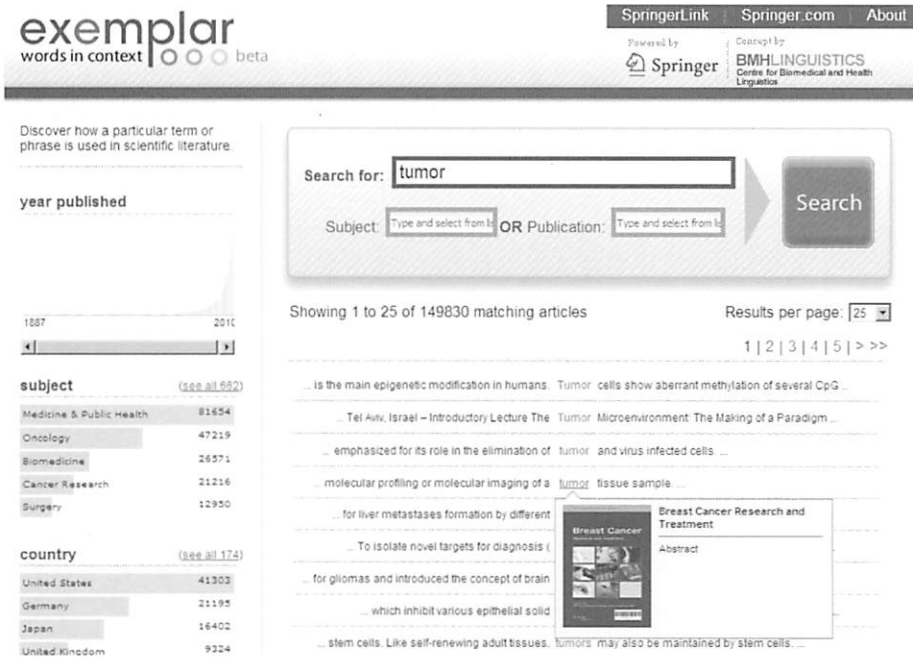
exemplar
words in context beta

SpringerLink | Springer.com | About

Powered by Springer

Concept by BMHLINGUISTICS Centre for Biomedical and Health Linguistics

Discover how a particular term or phrase is used in scientific literature.

year published

1887 2010

Search for: tumor

Subject: Type and select from li OR Publication: Type and select from li

Search

Showing 1 to 25 of 149830 matching articles

Results per page: 25

1 | 2 | 3 | 4 | 5 | > >>

subject (see all 662)

| | |
|---|---|
| Medicine & Public Health | 81654 |
| Oncology | 47219 |
| Biomedicine | 26571 |
| Cancer Research | 21216 |
| Surgery | 12950 |

country (see all 174)

| | |
|---|---|
| United States | 41303 |
| Germany | 21195 |
| Japan | 16402 |
| United Kingdom | 9324 |

... is the main epigenetic modification in humans. Tumor cells show aberrant methylation of several CpG ...

... Tel Aviv, Israel – Introductory Lecture The Tumor Microenvironment: The Making of a Paradigm ...

... emphasized for its role in the elimination of tumor and virus infected cells. ...

... molecular profiling or molecular imaging of a tumor tissue sample. ...

... for liver metastases formation by different

... To isolate novel targets for diagnosis (

... for gliomas and introduced the concept of brain

... which inhibit various epithelial solid

... stem cells. Like self-renewing adult tissues, tumors may also be maintained by stem cells. ...

Breast Cancer Research and Treatment

Abstract

Breast Cancer